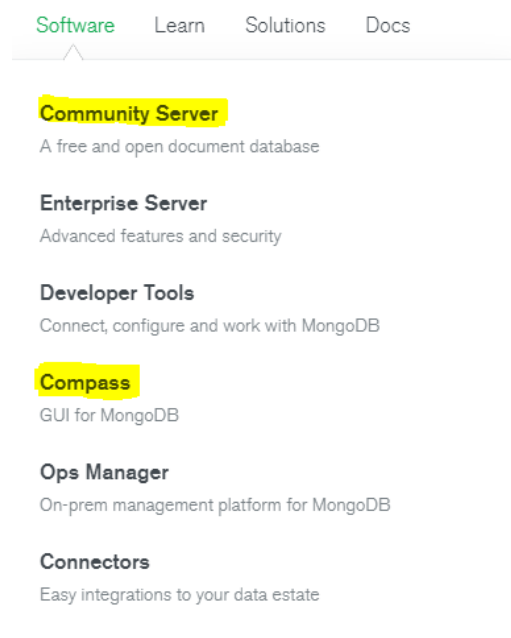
Software Learn Solutions Docs

Community Server
A free and open document database

Enterprise Server
Advanced features and security

Developer Tools
Connect, configure and work with MongoDB

Compass
GUI for MongoDB

Ops Manager
On-prem management platform for MongoDB

Connectors
Easy integrations to your data estate